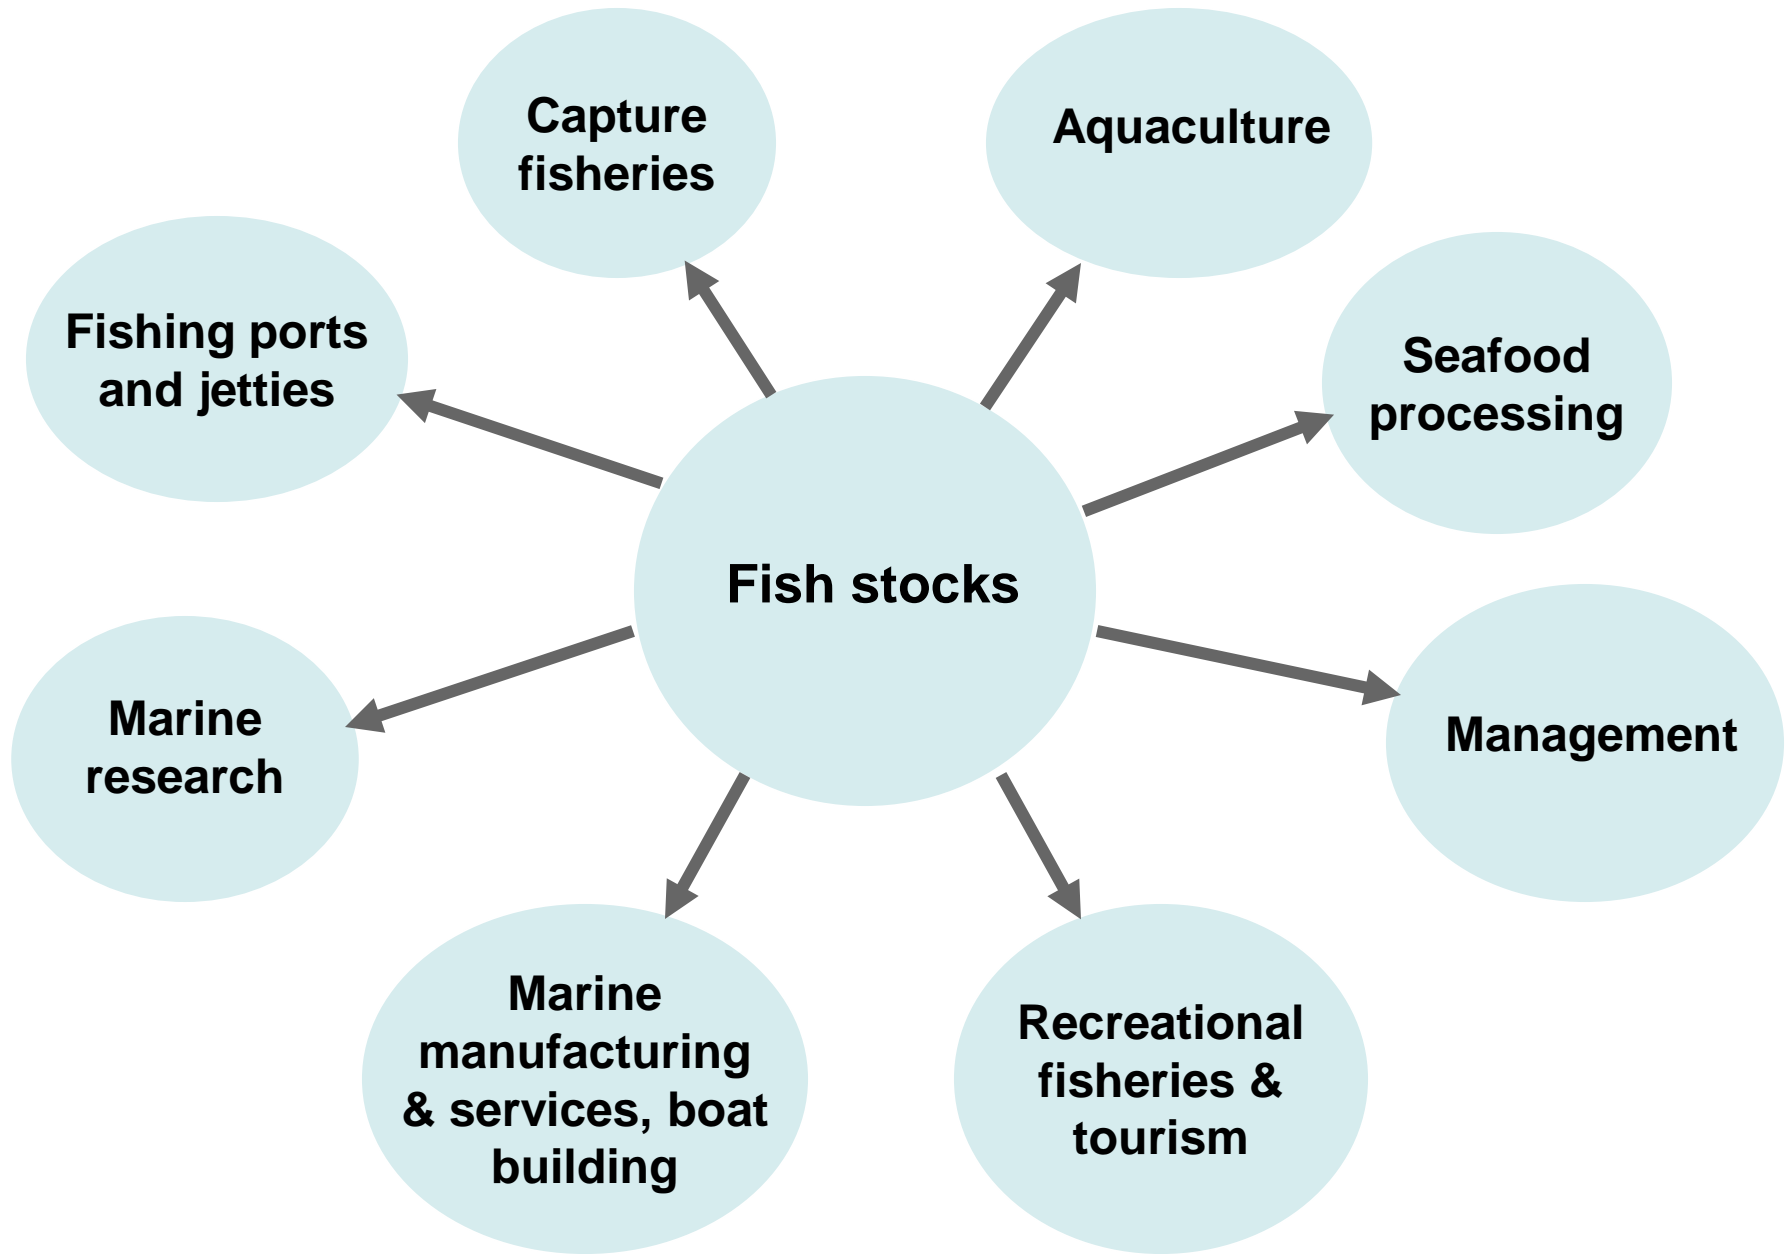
Capture fisheries

Aquaculture

Fishing ports and jetties

Seafood processing

Fish stocks

Marine research

Management

Marine manufacturing & services, boat building

Recreational fisheries & tourism